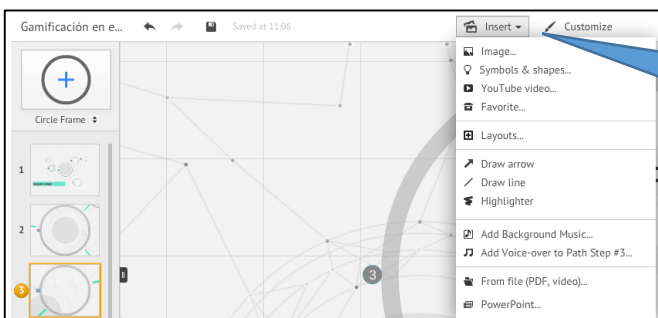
Gamificación en e... Saved at 11:06

Insert ▾ Customize

Circle Frame ◆

1

2

3

Image...
Symbols & shapes...
YouTube video...
Favorite...

Layouts...

Draw arrow
Draw line
Highlighter

Add Background Music...
Add Voice-over to Path Step #3...

From file (PDF, video)...
PowerPoint...

3